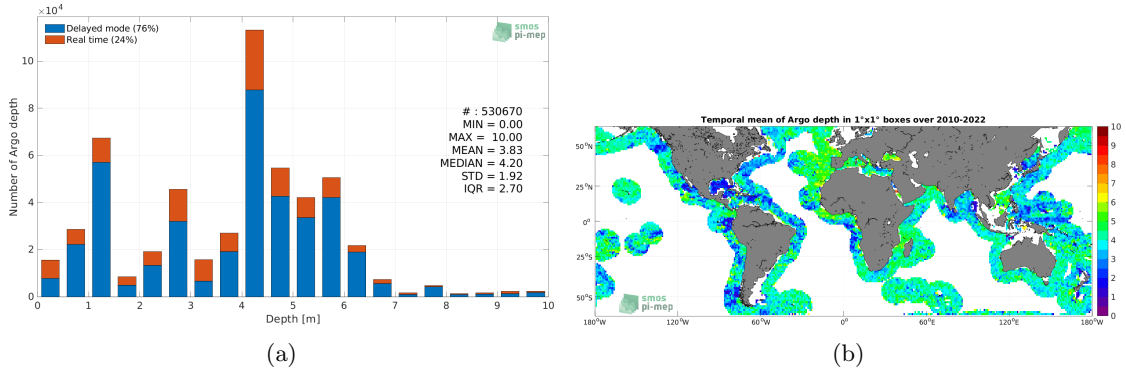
$\times 10^4$

Delayed mode (76%)
Real time (24%)

smos pi-mep

Number of Argo depth

# : 530670
MIN = 0.00
MAX = 10.00
MEAN = 3.83
MEDIAN = 4.20
STD = 1.92
IQR = 2.70

0 2 4 6 8 10
0 1 2 3 4 5 6 7 8 9 10
Depth [m]

(a)

Temporal mean of Argo depth in 1°x1° boxes over 2010-2022

50°N
25°N
0°
25°S
50°S

smos pi-mep

180°W 120°W 60°W 0° 60°E 120°E 180°W

10 9 8 7 6 5 4 3 2 1 0

(b)